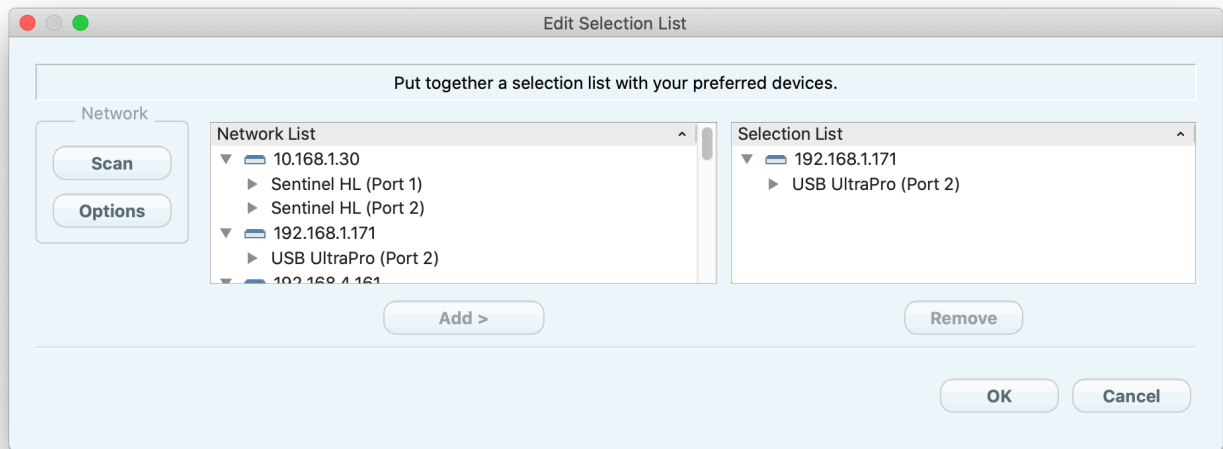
Edit Selection List

Put together a selection list with your preferred devices.

Network

Scan

Options

Network List

10.168.1.30

Sentinel HL (Port 1)

Sentinel HL (Port 2)

192.168.1.171

USB UltraPro (Port 2)

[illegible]

Selection List

192.168.1.171

USB UltraPro (Port 2)

Add >

Remove

OK

Cancel